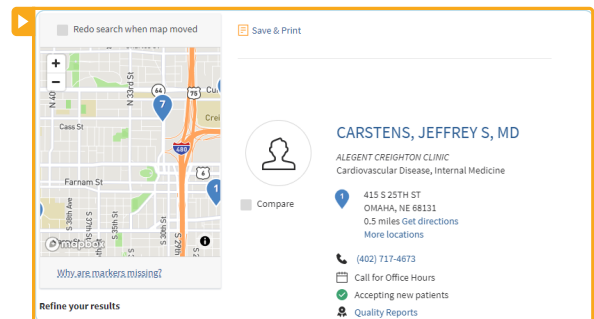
Redo search when map moved

Save & Print

+
−

64
75
7
Cass St
Crei
480
6
Farnam St
1
N 40th
N 33rd
S 38th Ave
S 36th St
S 33rd St
S 27th
Cu
mapbox

Why are markers missing?

Refine your results

Compare

CARSTENS, JEFFREY S, MD

ALEGENT CREIGHTON CLINIC

Cardiovascular Disease, Internal Medicine

1

415 S 25TH ST
OMAHA, NE 68131
0.5 miles Get directions
More locations

(402) 717-4673

Call for Office Hours

Accepting new patients

Quality Reports